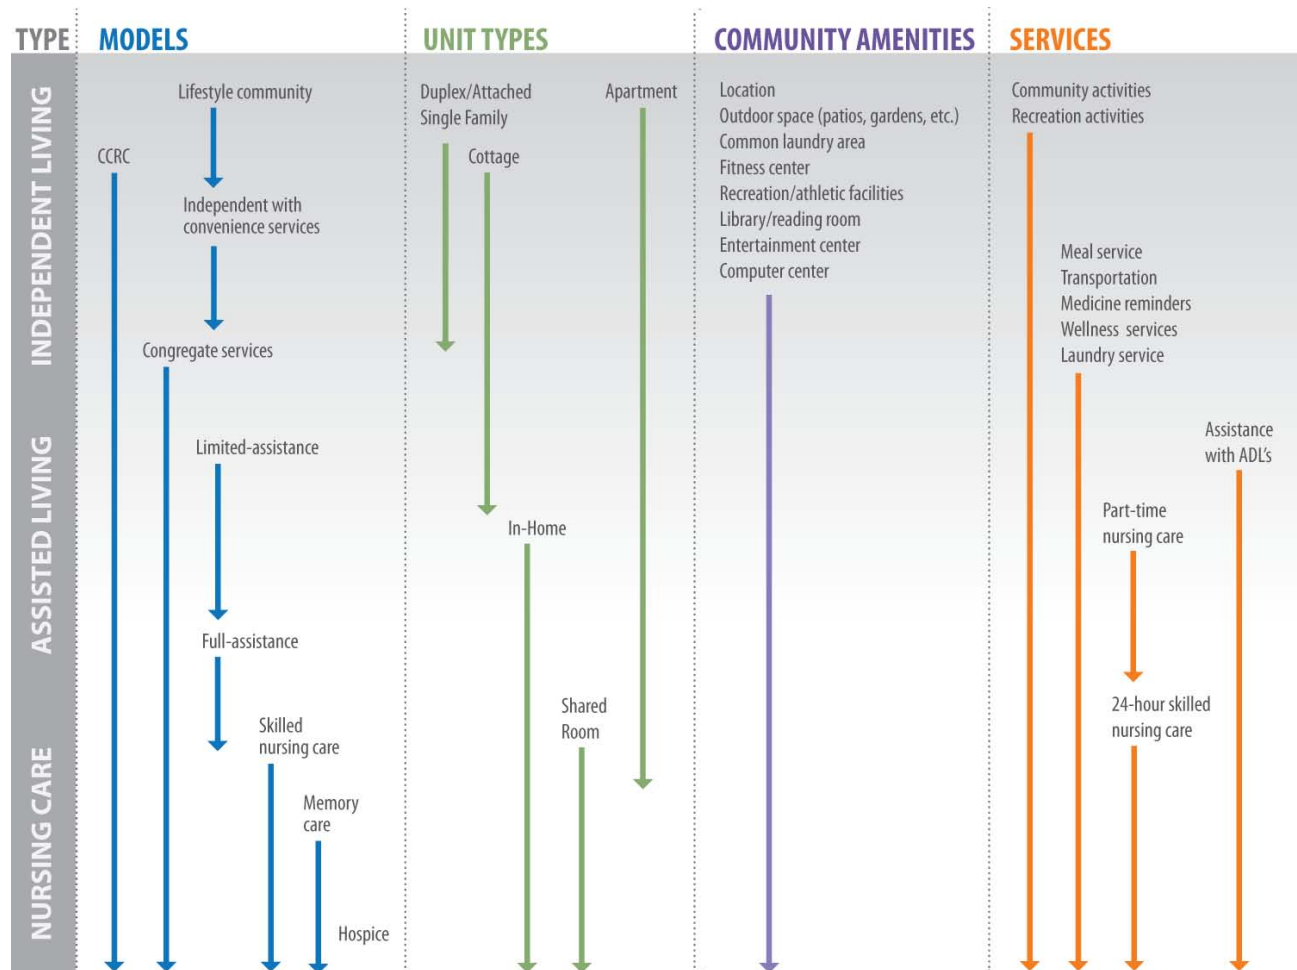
TYPE MODELS UNIT TYPES COMMUNITY AMENITIES SERVICES

INDEPENDENT LIVING

ASSISTED LIVING

NURSING CARE

Lifestyle community

CCRC

Independent with convenience services

Congregate services

Limited-assistance

Full-assistance

Skilled nursing care

Memory care

Hospice

Duplex/Attached Single Family

Apartment

Cottage

In-Home

Shared Room

Location
Outdoor space (patios, gardens, etc.)
Common laundry area
Fitness center
Recreation/athletic facilities
Library/reading room
Entertainment center
Computer center

Community activities
Recreation activities

Meal service
Transportation
Medicine reminders
Wellness services
Laundry service

Assistance with ADL's

Part-time nursing care

24-hour skilled nursing care